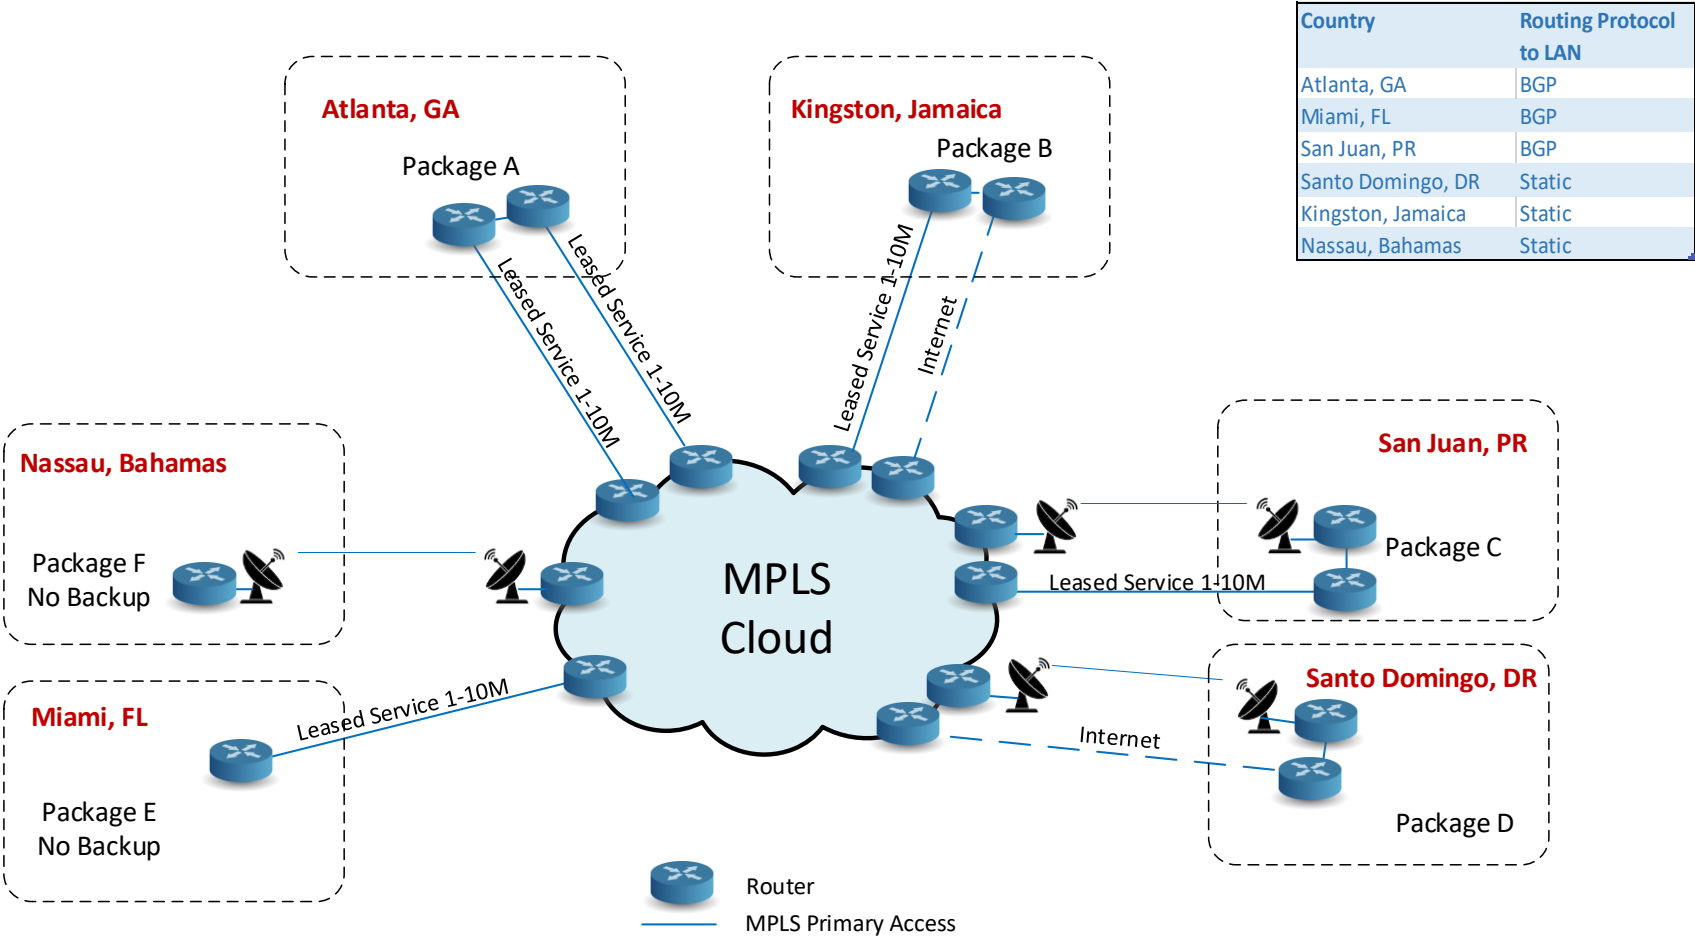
| Country | Routing Protocol to LAN |
|---|---|
| Atlanta, GA | BGP |
| Miami, FL | BGP |
| San Juan, PR | BGP |
| Santo Domingo, DR | Static |
| Kingston, Jamaica | Static |
| Nassau, Bahamas | Static |

Atlanta, GA

Package A

Leased Service 1-10M

Leased Service 1-10M

Kingston, Jamaica

Package B

Leased Service 1-10M

Internet

Nassau, Bahamas

Package F
No Backup

MPLS
Cloud

San Juan, PR

Package C

Leased Service 1-10M

Miami, FL

Leased Service 1-10M

Package E
No Backup

Santo Domingo, DR

Internet

Package D

Router

MPLS Primary Access